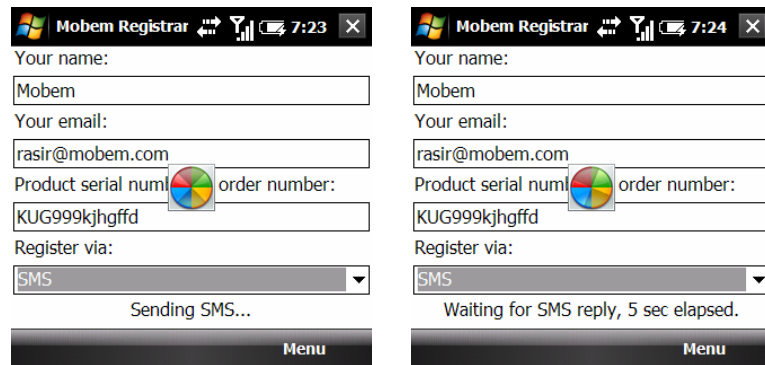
Mobem Registrar 7:23 ✕

Your name:

Mobem

Your email:

rasir@mobem.com

Product serial numl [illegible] order number:

KUG999kjhgffd

Register via:

SMS

Sending SMS...

Menu

Mobem Registrar 7:24 ✕

Your name:

Mobem

Your email:

rasir@mobem.com

Product serial numl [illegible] order number:

KUG999kjhgffd

Register via:

SMS

Waiting for SMS reply, 5 sec elapsed.

Menu